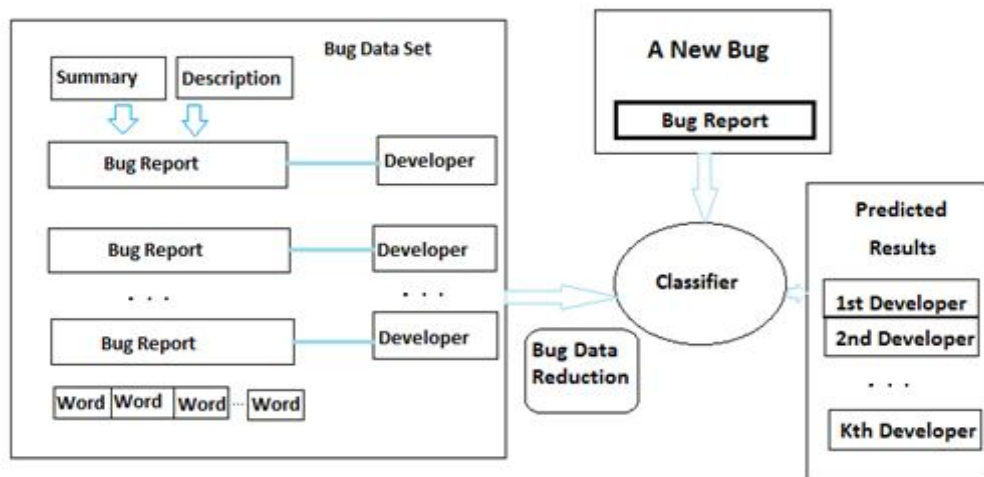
Bug Data Set

Summary

Description

Bug Report

Developer

Bug Report

Developer

. . .

. . .

Bug Report

Developer

Word Word Word ··· Word

A New Bug

Bug Report

Classifier

Bug Data Reduction

Predicted Results

1st Developer

2nd Developer

. . .

Kth Developer